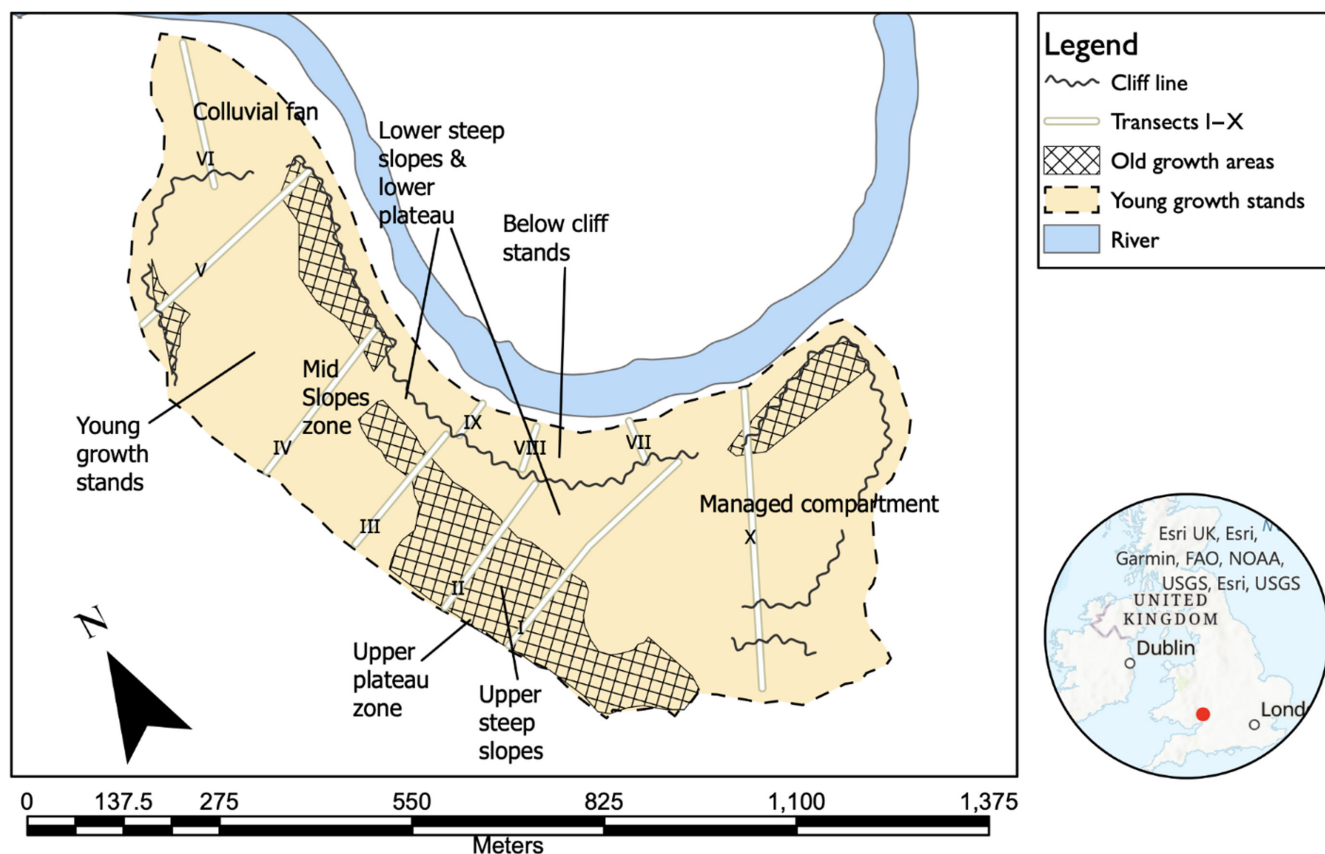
Legend
Cliff line
Transects I–X
Old growth areas
Young growth stands
River

Colluvial fan
VI
Lower steep slopes & lower plateau
Below cliff stands
V
Mid Slopes zone
Young growth stands
IV
IX
VIII
VII
III
Managed compartment
X
II
I
N
Upper plateau zone
Upper steep slopes

Esri UK, Esri, Garmin, FAO, NOAA, USGS, Esri, USGS
UNITED KINGDOM
Dublin
Lond

0 137.5 275 550 825 1,100 1,375
Meters